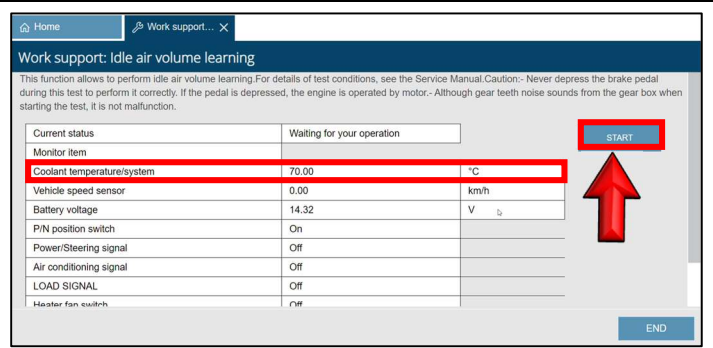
Home

Work support... ✕

Work support: Idle air volume learning

This function allows to perform idle air volume learning.For details of test conditions, see the Service Manual.Caution:- Never depress the brake pedal during this test to perform it correctly. If the pedal is depressed, the engine is operated by motor.- Although gear teeth noise sounds from the gear box when starting the test, it is not malfunction.

| Current status | Waiting for your operation | |
|---|---|---|
| Monitor item | | |
| Coolant temperature/system | 70.00 | °C |
| Vehicle speed sensor | 0.00 | km/h |
| Battery voltage | 14.32 | V |
| P/N position switch | On | |
| Power/Steering signal | Off | |
| Air conditioning signal | Off | |
| LOAD SIGNAL | Off | |
| Heater fan switch | Off | |

START

END